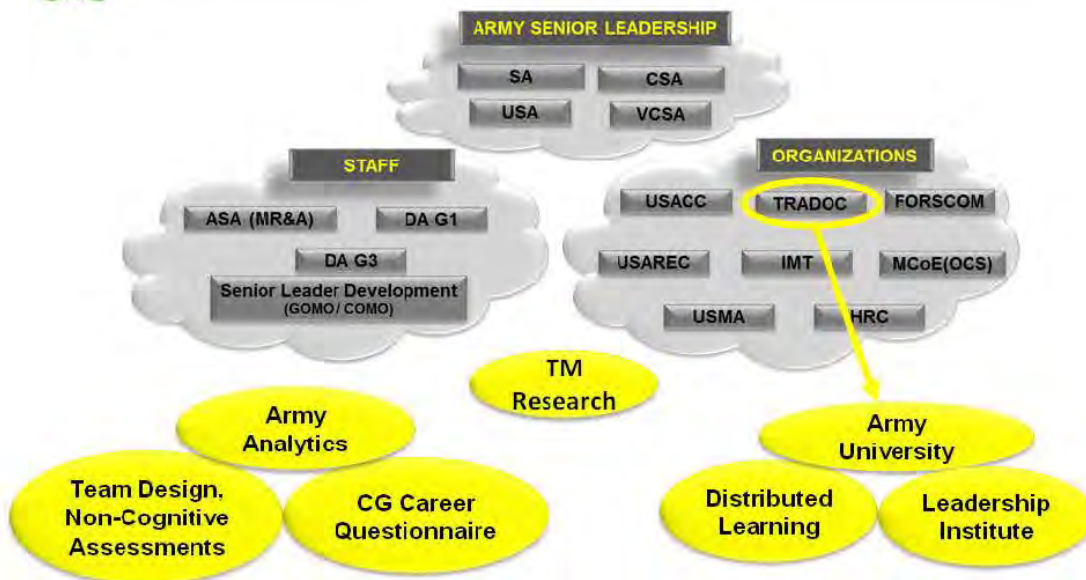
ARMY SENIOR LEADERSHIP

SA

CSA

USA

VCSA

STAFF

ASA (MR&A)

DA G1

DA G3

Senior Leader Development (GOMO/ COMO)

ORGANIZATIONS

USACC

TRADOC

FORSCOM

USAREC

IMT

MCoE(OCS)

USMA

HRC

TM Research

Army Analytics

Team Design, Non-Cognitive Assessments

CG Career Questionnaire

Army University

Distributed Learning

Leadership Institute